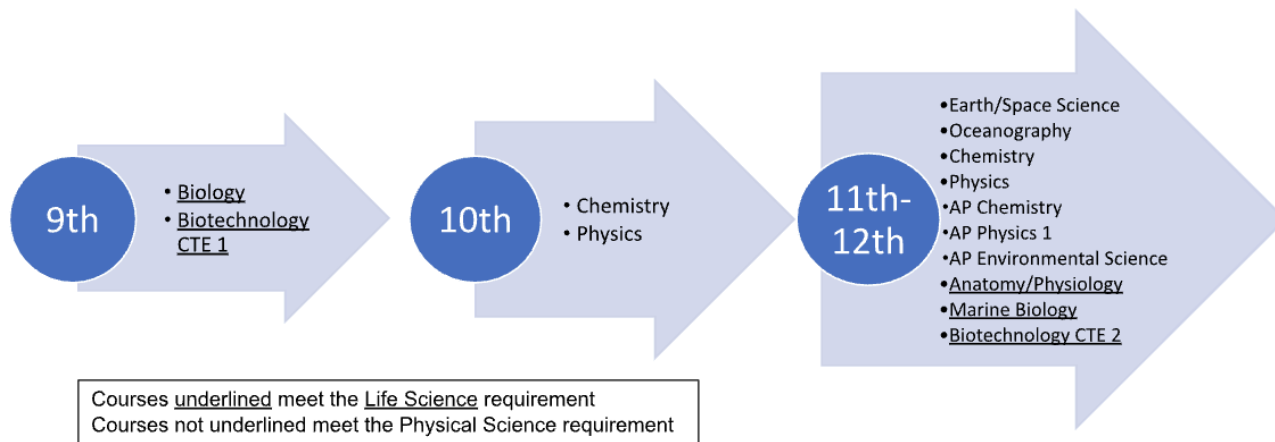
9th

• Biology
• Biotechnology CTE 1

10th

• Chemistry
• Physics

11th-12th

•Earth/Space Science
•Oceanography
•Chemistry
•Physics
•AP Chemistry
•AP Physics 1
•AP Environmental Science
•Anatomy/Physiology
•Marine Biology
•Biotechnology CTE 2

Courses underlined meet the Life Science requirement
Courses not underlined meet the Physical Science requirement